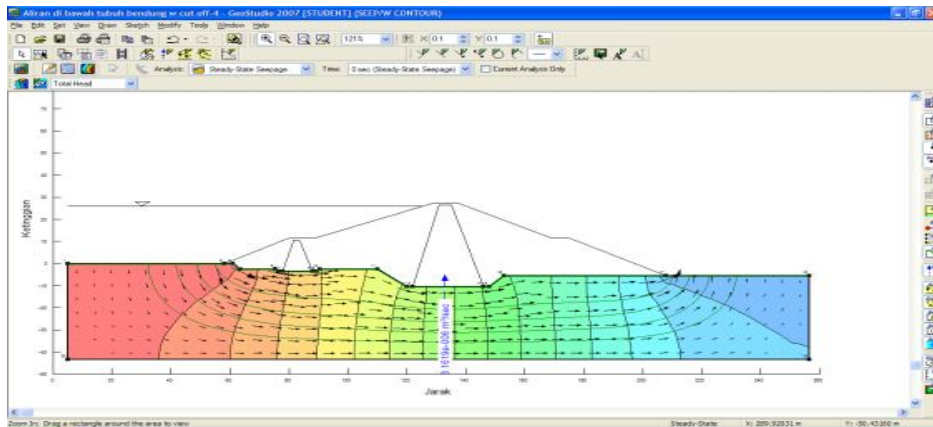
Aliran di bawah tubuh bendung w cut off-4 - GeoStudio 2007 [STUDENT] (SEEP/W CONTOUR)

File Edit Set View Draw Sketch Modify Tools Window Help

121%

X 0.1 Y 0.1

Analysis: Steady-State Seepage Time: 0 sec (Steady-State Seepage) Current Analysis Only

Total Head

Ketinggian

70
60
50
40
30
20
10
0
-10
-20
-30
-40
-50

9.1619e-006 m³/sec

0 20 40 60 80 100 120 140 160 180 200 220 240 260

Jarak

Zoom In: Drag a rectangle around the area to view

Steady-State X: 209.92031 m Y: -50.43160 m